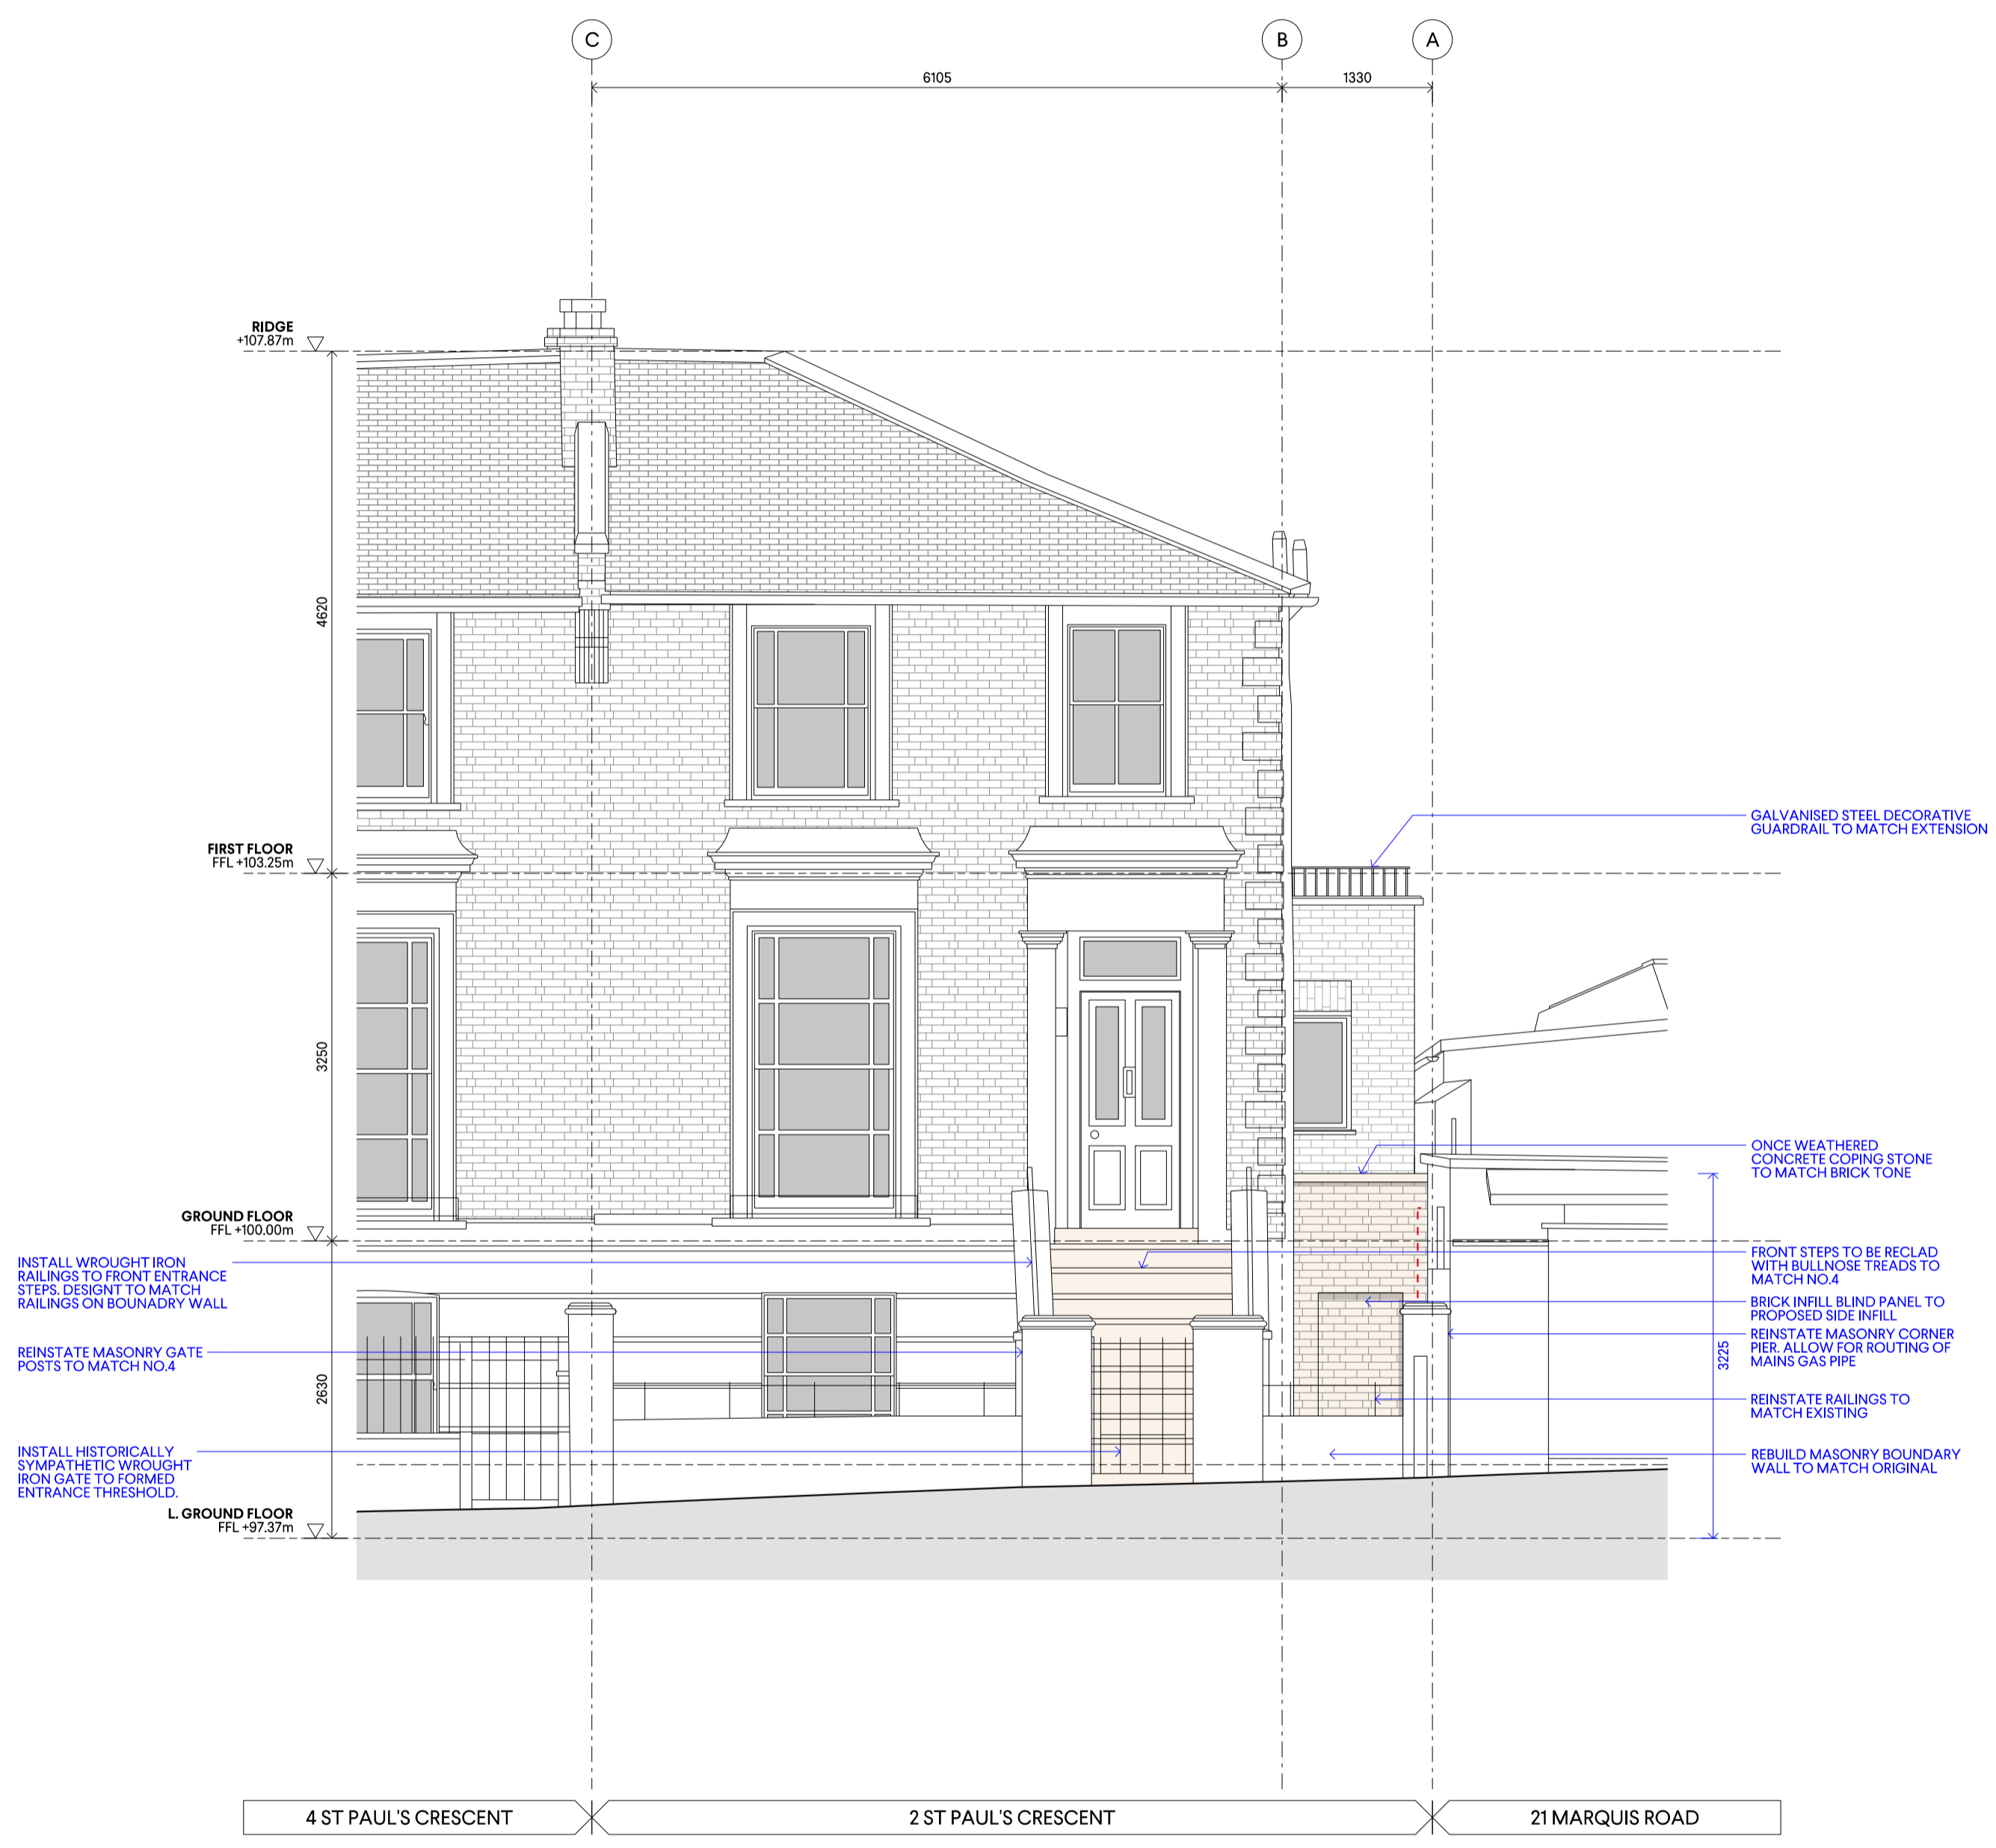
C B A

6105 1330

RIDGE
+107.87m

4620

FIRST FLOOR
FFL +103.25m

3250

GROUND FLOOR
FFL +100.00m

2630

L. GROUND FLOOR
FFL +97.37m

GALVANISED STEEL DECORATIVE GUARDRAIL TO MATCH EXTENSION

ONCE WEATHERED CONCRETE COPING STONE TO MATCH BRICK TONE

INSTALL WROUGHT IRON RAILINGS TO FRONT ENTRANCE STEPS. DESIGNT TO MATCH RAILINGS ON BOUNADRY WALL

FRONT STEPS TO BE RECLAD WITH BULLNOSE TREADS TO MATCH NO.4

BRICK INFILL BLIND PANEL TO PROPOSED SIDE INFILL

REINSTATE MASONRY GATE POSTS TO MATCH NO.4

REINSTATE MASONRY CORNER PIER. ALLOW FOR ROUTING OF MAINS GAS PIPE

3225

REINSTATE RAILINGS TO MATCH EXISTING

INSTALL HISTORICALLY SYMPATHETIC WROUGHT IRON GATE TO FORMED ENTRANCE THRESHOLD.

REBUILD MASONRY BOUNDARY WALL TO MATCH ORIGINAL

4 ST PAUL'S CRESCENT
2 ST PAUL'S CRESCENT
21 MARQUIS ROAD